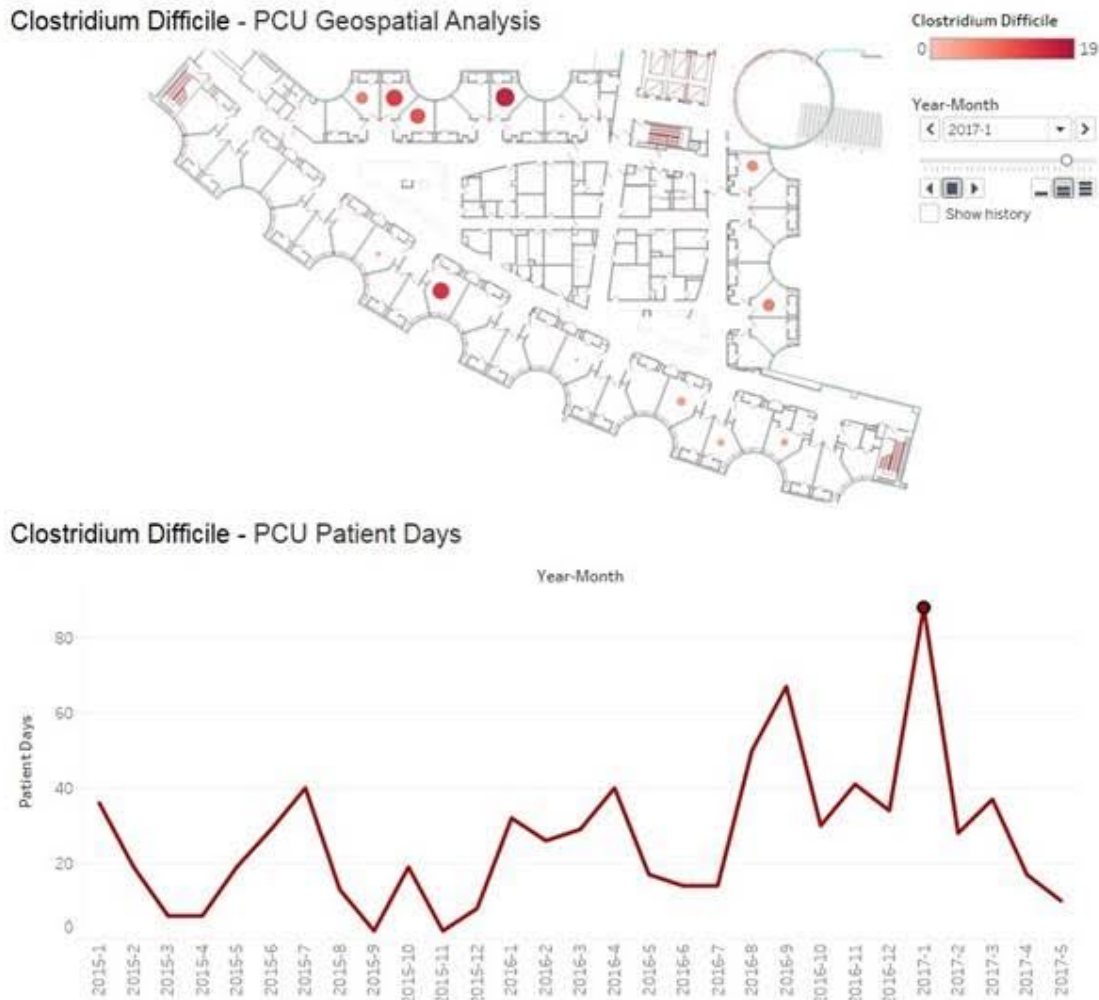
Clostridium Difficile - PCU Geospatial Analysis

Clostridium Difficile
0 19

Year-Month
2017-1

Show history

Clostridium Difficile - PCU Patient Days

Year-Month

Patient Days

80
60
40
20
0

2015-1 2015-2 2015-3 2015-4 2015-5 2015-6 2015-7 2015-8 2015-9 2015-10 2015-11 2015-12 2016-1 2016-2 2016-3 2016-4 2016-5 2016-6 2016-7 2016-8 2016-9 2016-10 2016-11 2016-12 2017-1 2017-2 2017-3 2017-4 2017-5